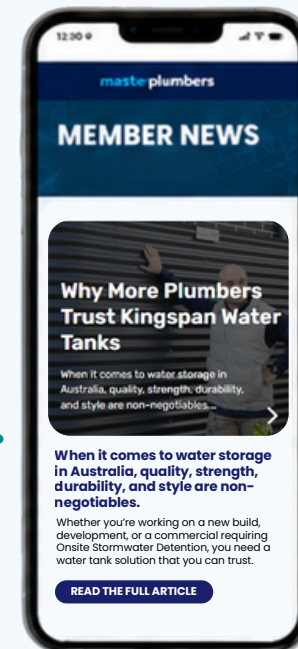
12:30

master plumbers

MEMBER NEWS

Why More Plumbers Trust Kingspan Water Tanks

When it comes to water storage in Australia, quality, strength, durability, and style are non-negotiables...

When it comes to water storage in Australia, quality, strength, durability, and style are non-negotiables.

Whether you're working on a new build, development, or a commercial requiring Onsite Stormwater Detention, you need a water tank solution that you can trust.

READ THE FULL ARTICLE